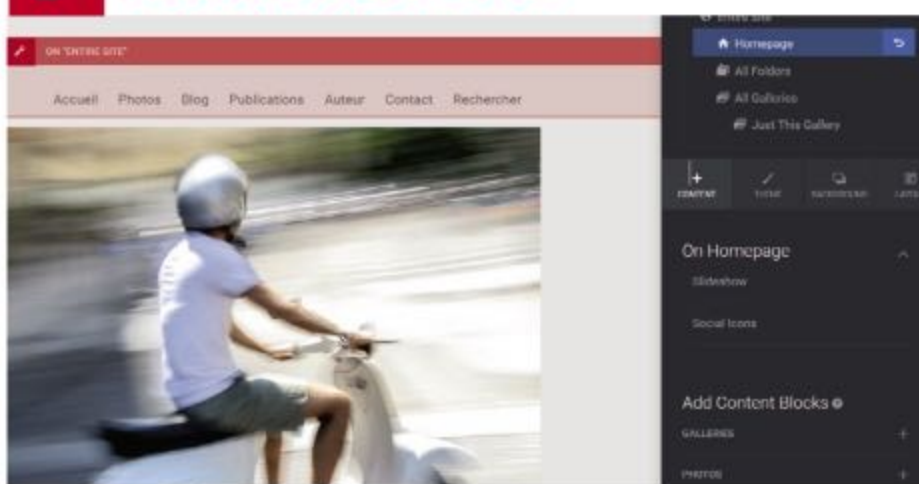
ON "ENTIRE SITE"

Accueil Photos Blog Publications Auteur Contact Rechercher

Entire Site
Homepage
All Folders
All Galleries
Just This Gallery

CONTENT THEME BACKGROUND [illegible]

On Homepage
Slideshow
Social Icons

Add Content Blocks
GALLERIES +
PHOTOS +